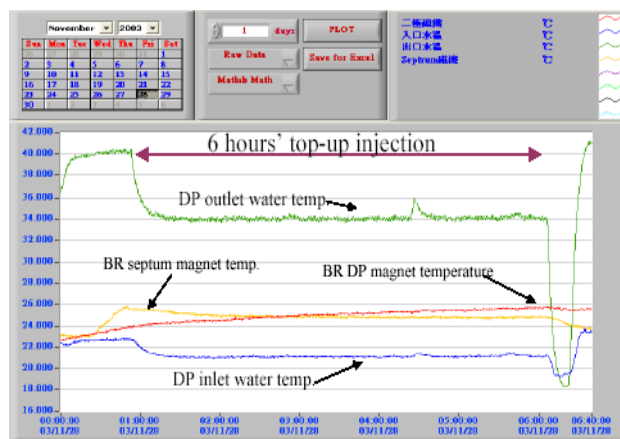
November 2003

| Sun | Mon | Tue | Wed | Thu | Fri | Sat |
|---|---|---|---|---|---|---|
| 26 | 27 | 28 | 29 | 30 | 31 | 1 |
| 2 | 3 | 4 | 5 | 6 | 7 | 8 |
| 9 | 10 | 11 | 12 | 13 | 14 | 15 |
| 16 | 17 | 18 | 19 | 20 | 21 | 22 |
| 23 | 24 | 25 | 26 | 27 | 28 | 29 |
| 30 | 1 | 2 | 3 | 4 | 5 | 6 |

1 days

Raw Data

Matlab Math

PLOT

Save for Excel

二極鐵磁 ℃
入口水溫 ℃
出口水溫 ℃
Septrum鐵磁 ℃

42.000
40.000
38.000
36.000
34.000
32.000
30.000
28.000
26.000
24.000
22.000
20.000
18.000
16.000

6 hours' top-up injection

DP outlet water temp.

BR septum magnet temp.

BR DP magnet temperature

DP inlet water temp.

00:00:00 03/11/28
01:00:00 03/11/28
02:00:00 03/11/28
03:00:00 03/11/28
04:00:00 03/11/28
05:00:00 03/11/28
06:00:00 03/11/28
06:40:00 03/11/28